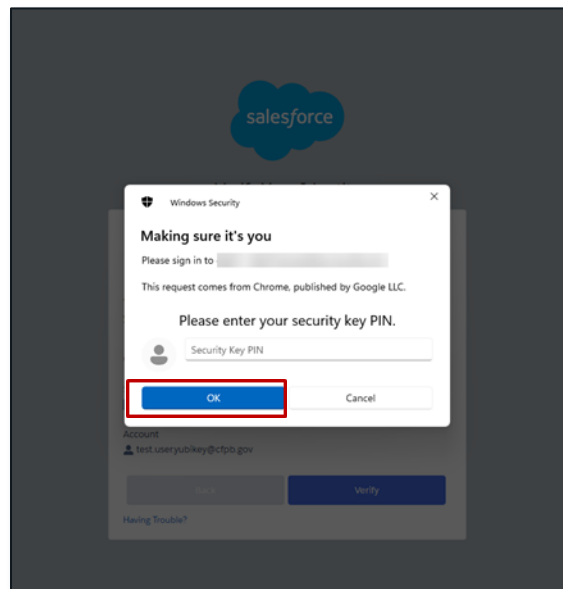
salesforce

Windows Security

×

Making sure it's you

Please sign in to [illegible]

This request comes from Chrome, published by Google LLC.

Please enter your security key PIN.

Security Key PIN

OK

Cancel

Account

test.user.yubikey@cfpb.gov

Back

Verify

Having Trouble?